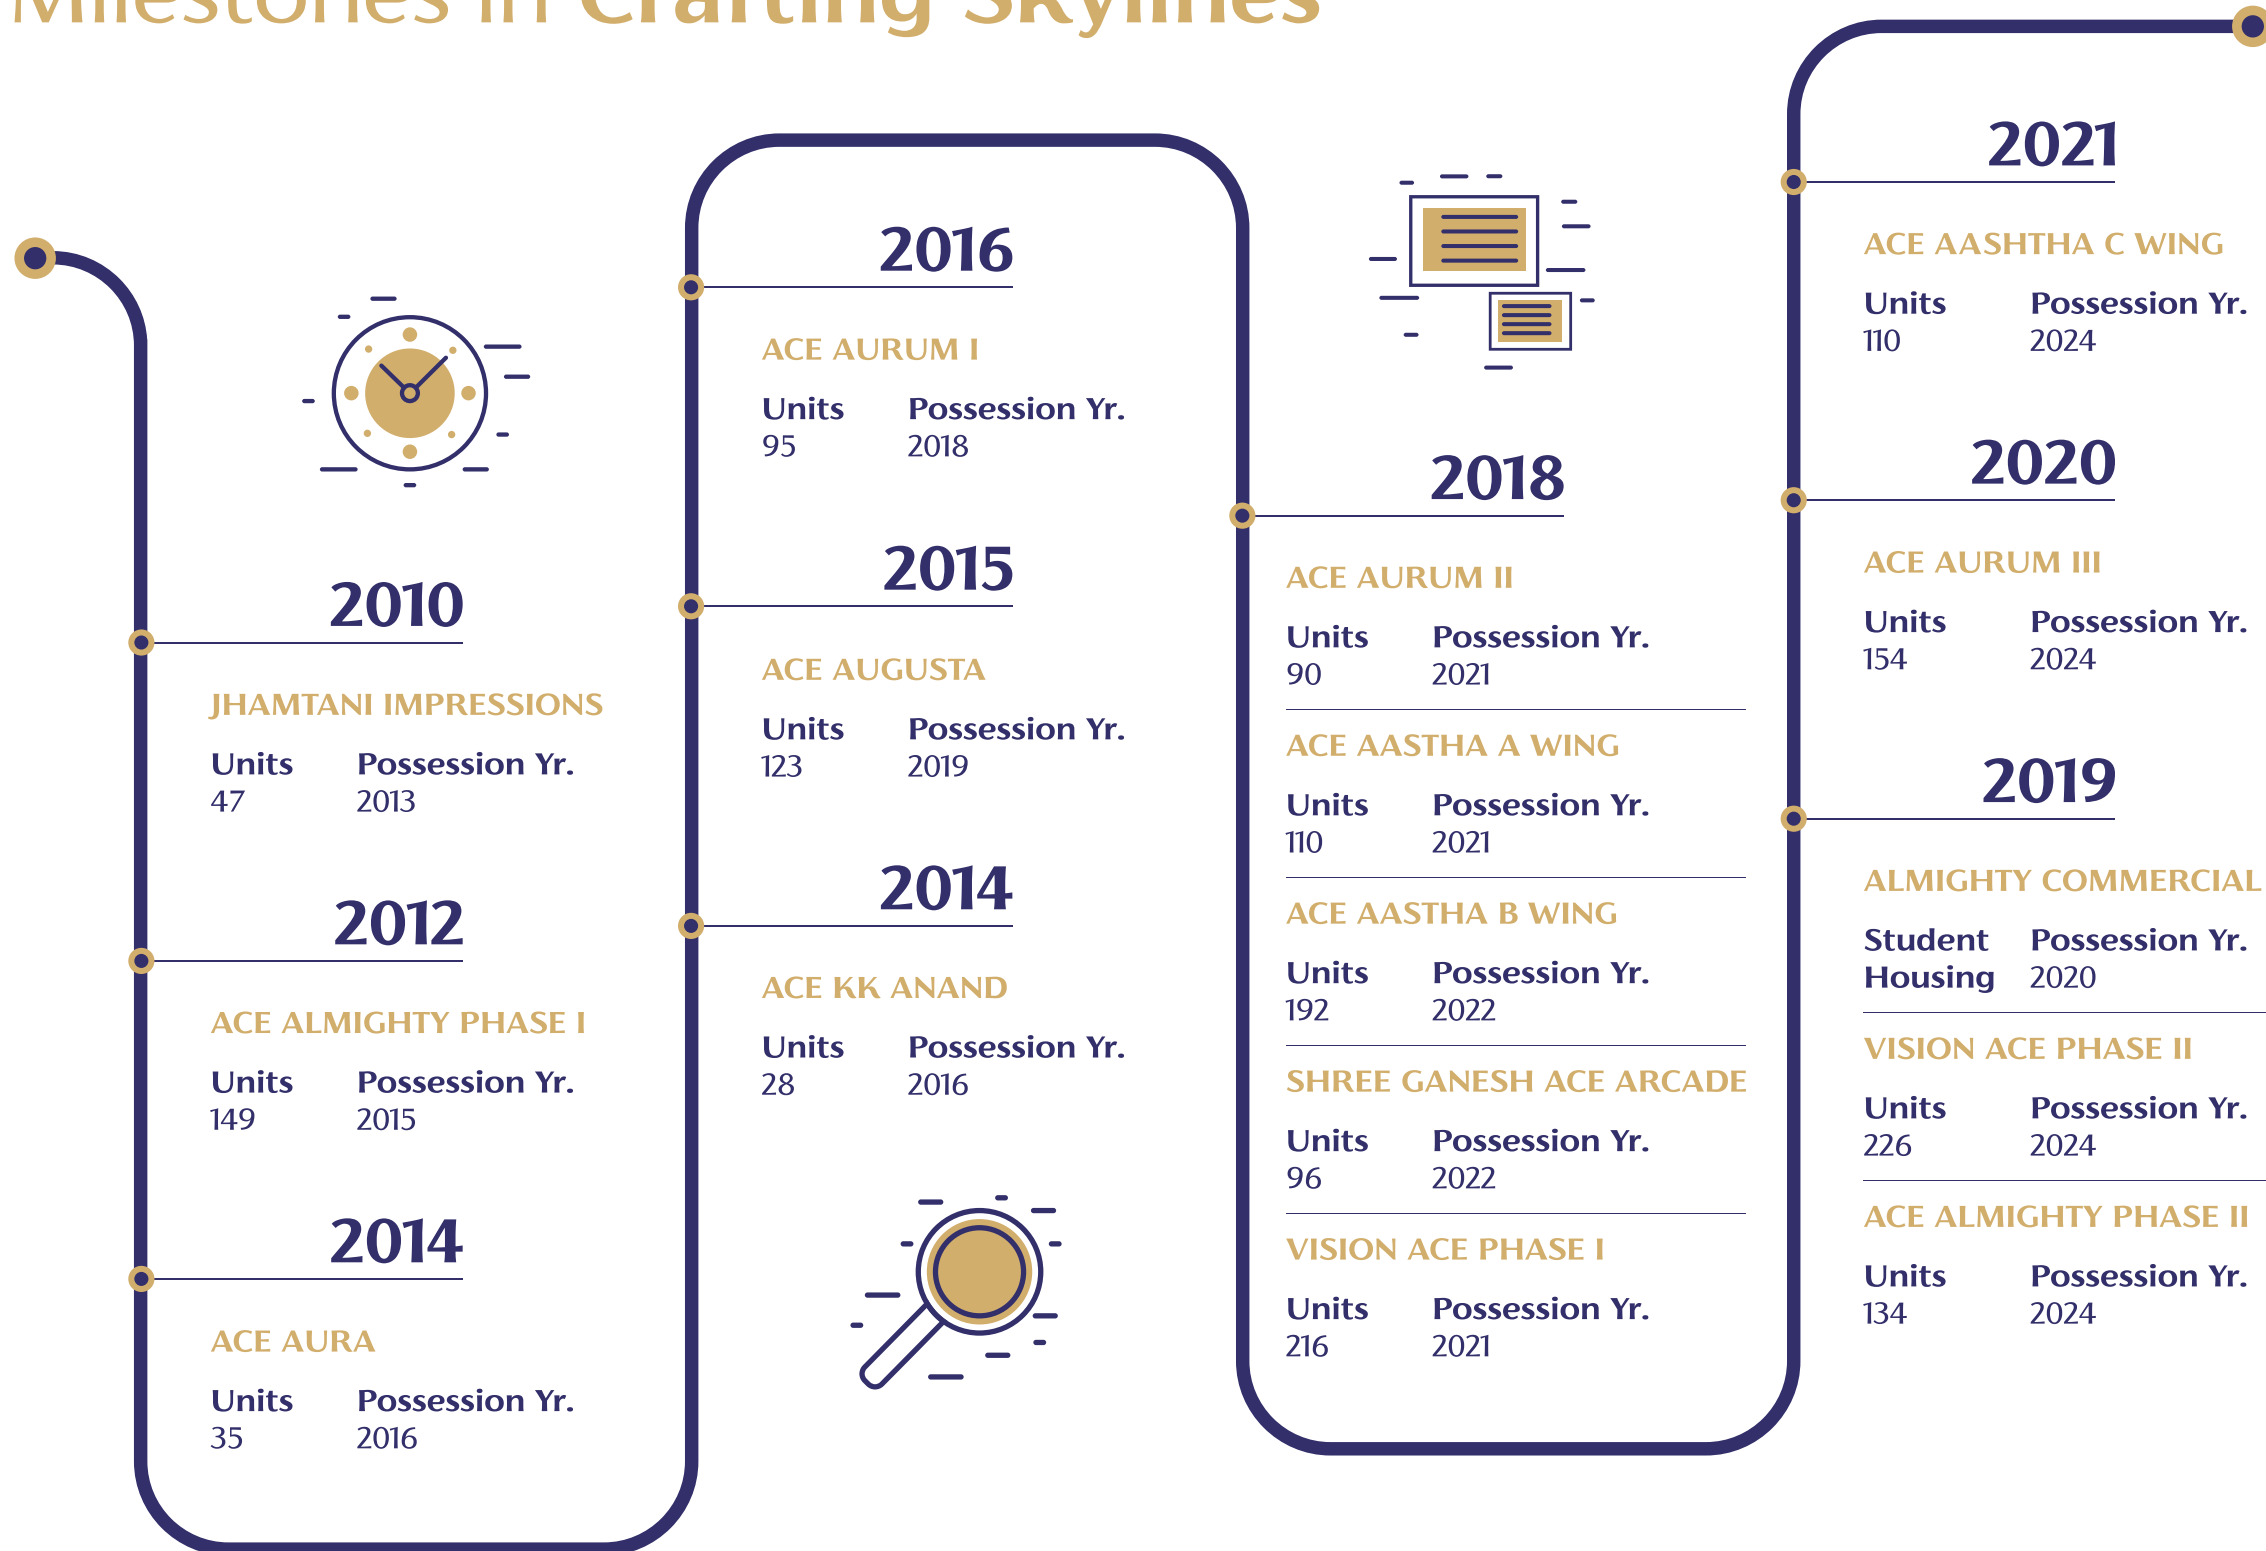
Milestones in Crafting Skylines

2010

JHAMTANI IMPRESSIONS

Units 47 Possession Yr. 2013

2012

ACE ALMIGHTY PHASE I

Units 149 Possession Yr. 2015

2014

ACE AURA

Units 35 Possession Yr. 2016

2016

ACE AURUM I

Units 95 Possession Yr. 2018

2015

ACE AUGUSTA

Units 123 Possession Yr. 2019

2014

ACE KK ANAND

Units 28 Possession Yr. 2016

2018

ACE AURUM II

Units 90 Possession Yr. 2021

ACE AASTHA A WING

Units 110 Possession Yr. 2021

ACE AASTHA B WING

Units 192 Possession Yr. 2022

SHREE GANESH ACE ARCADE

Units 96 Possession Yr. 2022

VISION ACE PHASE I

Units 216 Possession Yr. 2021

2021

ACE AASHTHA C WING

Units 110 Possession Yr. 2024

2020

ACE AURUM III

Units 154 Possession Yr. 2024

2019

ALMIGHTY COMMERCIAL

Student Housing Possession Yr. 2020

VISION ACE PHASE II

Units 226 Possession Yr. 2024

ACE ALMIGHTY PHASE II

Units 134 Possession Yr. 2024